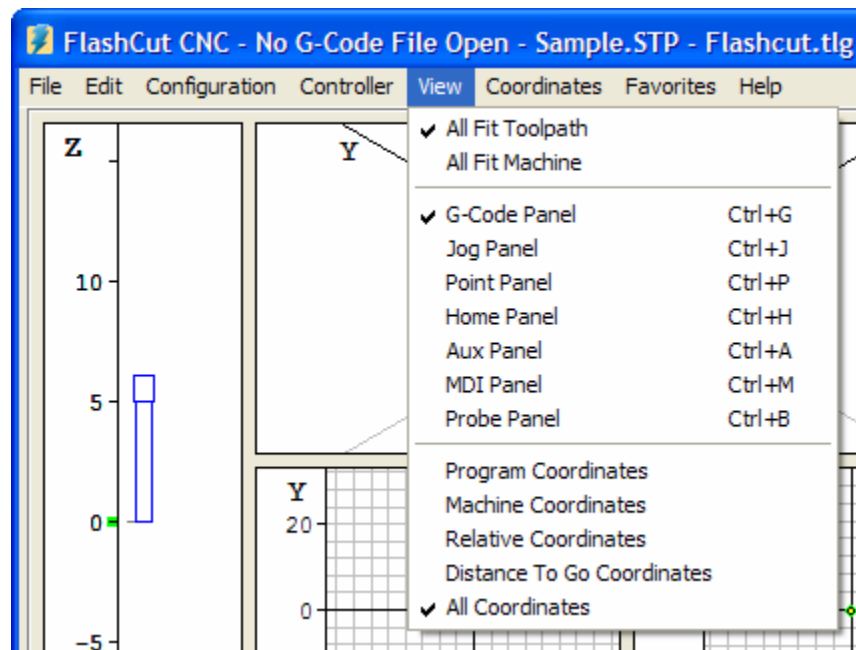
FlashCut CNC - No G-Code File Open - Sample.STP - Flashcut.tlg

File Edit Configuration Controller View Coordinates Favorites Help

Z
10
5
0
-5

Y

Y
20
0

✔ All Fit Toolpath
All Fit Machine

✔ G-Code Panel Ctrl+G
Jog Panel Ctrl+J
Point Panel Ctrl+P
Home Panel Ctrl+H
Aux Panel Ctrl+A
MDI Panel Ctrl+M
Probe Panel Ctrl+B

Program Coordinates
Machine Coordinates
Relative Coordinates
Distance To Go Coordinates
✔ All Coordinates